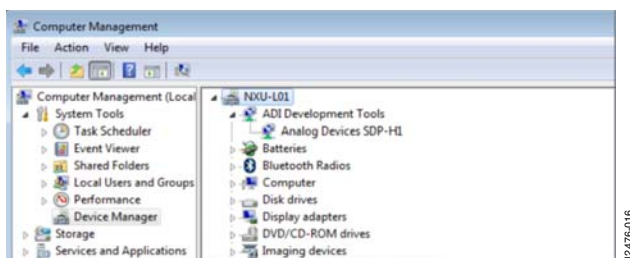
Computer Management

File Action View Help

Computer Management (Local
System Tools
Task Scheduler
Event Viewer
Shared Folders
Local Users and Groups
Performance
Device Manager
Storage
Services and Applications

NXU-L01
ADI Development Tools
Analog Devices SDP-H1
Batteries
Bluetooth Radios
Computer
Disk drives
Display adapters
DVD/CD-ROM drives
Imaging devices

12476-016